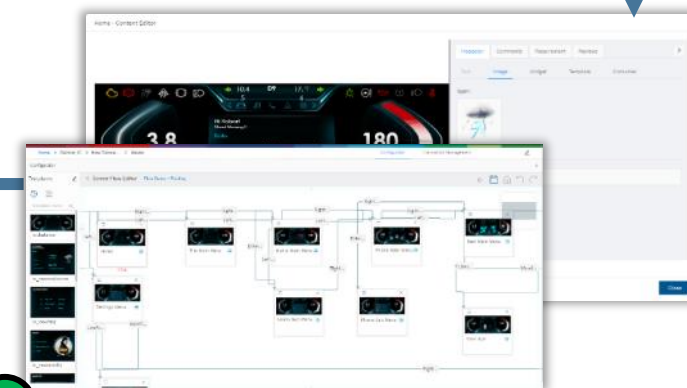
Home · Content Editor

Properties Comments Requirement Preview

Text Image Widget Template Controller

3.8

180

Hi Richard
Phone Message?

Configurator

Content Flow Editor

Right

Left

Close

Home

Settings Menu

Right